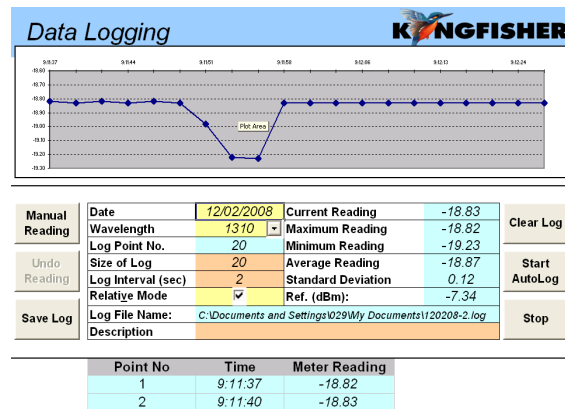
Data Logging

KINGFISHER

9:11:37 9:11:44 9:11:51 9:11:58 9:12:06 9:12:13 9:12:24

-18.60
-18.70
-18.80
-18.90
-19.00
-19.10
-19.20
-19.30

Plot Area

Manual Reading

Undo Reading

Save Log

| Date | 12/02/2008 | Current Reading | -18.83 |
|---|---|---|---|
| Wavelength | 1310 | Maximum Reading | -18.82 |
| Log Point No. | 20 | Minimum Reading | -19.23 |
| Size of Log | 20 | Average Reading | -18.87 |
| Log Interval (sec) | 2 | Standard Deviation | 0.12 |
| Relative Mode | ✓ | Ref. (dBm): | -7.34 |
| Log File Name: | C:\Documents and Settings\029\My Documents\120208-2.log | | |
| Description | | | |

Clear Log

Start AutoLog

Stop

| Point No | Time | Meter Reading |
|---|---|---|
| 1 | 9:11:37 | -18.82 |
| 2 | 9:11:40 | -18.83 |